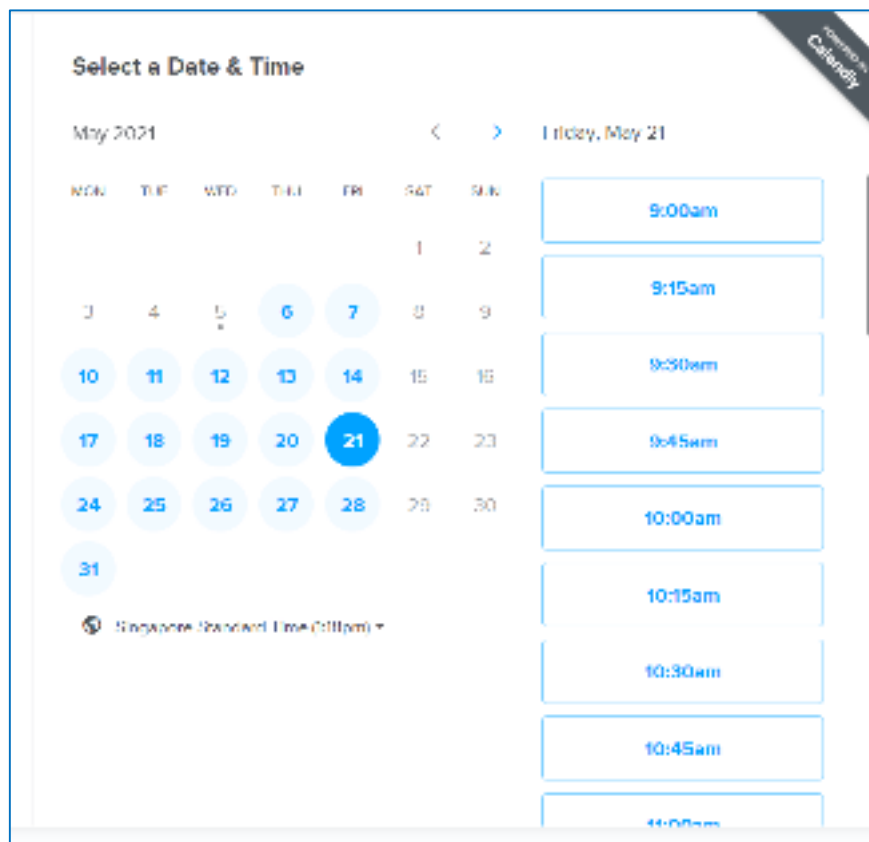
Select a Date & Time

POWERED BY Calendly

May 2021

Friday, May 21

| MON | TUE | WED | THU | FRI | SAT | SUN |
|---|---|---|---|---|---|---|
| | | | | | 1 | 2 |
| 3 | 4 | 5 | 6 | 7 | 8 | 9 |
| 10 | 11 | 12 | 13 | 14 | 15 | 16 |
| 17 | 18 | 19 | 20 | 21 | 22 | 23 |
| 24 | 25 | 26 | 27 | 28 | 29 | 30 |
| 31 | | | | | | |

Singapore Standard Time ([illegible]) ▾

9:00am

9:15am

9:30am

9:45am

10:00am

10:15am

10:30am

10:45am

11:00am